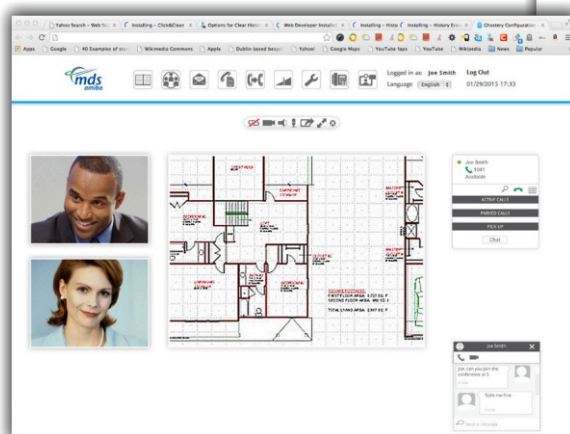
Yahoo Search - Web Se | Installing - Click&Clean | Options for Clear Histo | Web Developer Installe | Installing - Histo | Installing - History Era | Directory Configuration

Apps | Google | 40 Examples of ama | Wikimedia Commons | Apple | Dublin based lawyer | Yahoo! | Google Maps | YouTube Tops | YouTube | Wikipedia | News | Popular

mds
amba

Logged in as: Joe Smith
Language: English

Log Out
01/29/2013 17:33

Joe Smith
1041
Available

ACTIVE CALLS
PARKED CALLS
PICK UP
Chat

Joe Smith
Joe, can you join the conference at 5
Sure, no free.
Send a message